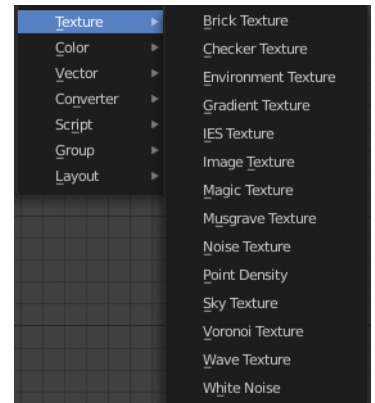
Texture
Color
Vector
Converter
Script
Group
Layout

Brick Texture
Checker Texture
Environment Texture
Gradient Texture
IES Texture
Image Texture
Magic Texture
Musgrave Texture
Noise Texture
Point Density
Sky Texture
Voronoi Texture
Wave Texture
White Noise